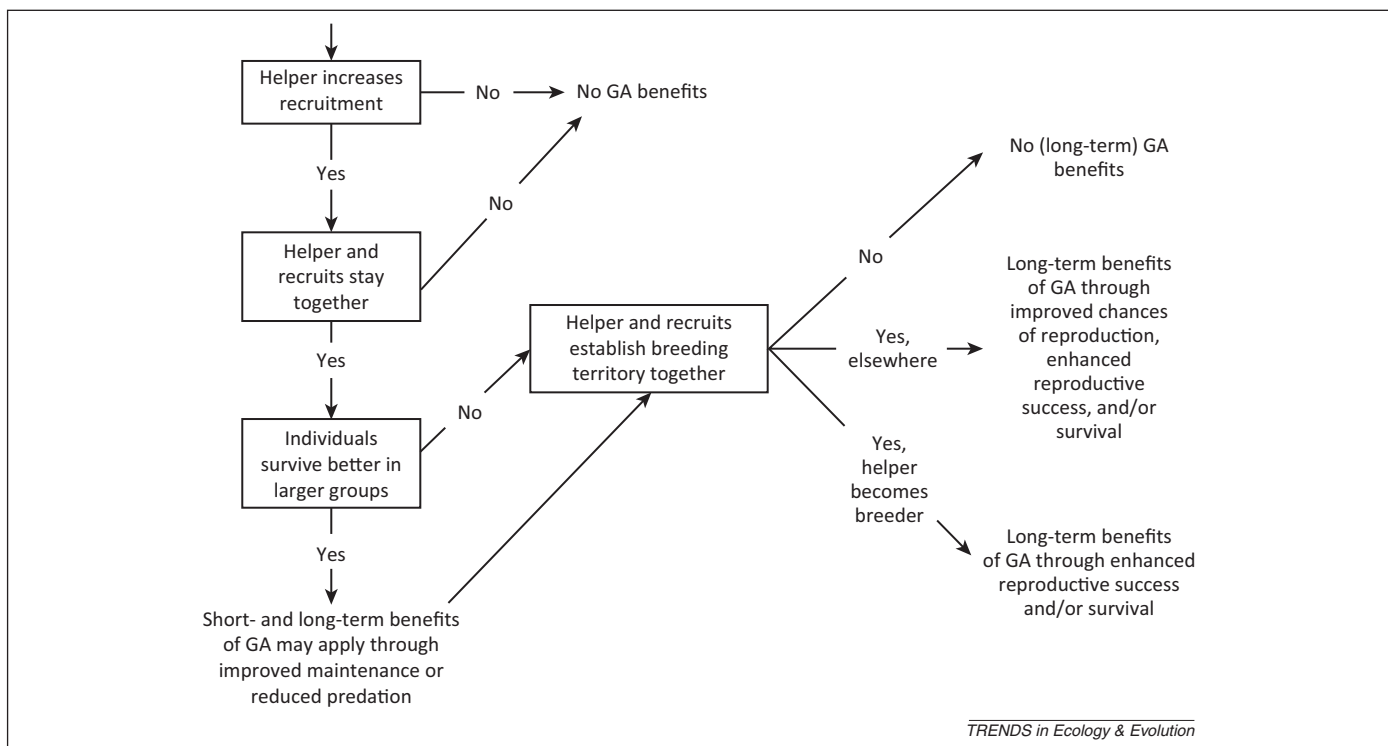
Helper increases recruitment

No

No GA benefits

Yes

No

Helper and recruits stay together

Yes

Helper and recruits establish breeding territory together

No

Individuals survive better in larger groups

Yes

Short- and long-term benefits of GA may apply through improved maintenance or reduced predation

No

No (long-term) GA benefits

Yes, elsewhere

Long-term benefits of GA through improved chances of reproduction, enhanced reproductive success, and/or survival

Yes, helper becomes breeder

Long-term benefits of GA through enhanced reproductive success and/or survival

TRENDS in Ecology & Evolution